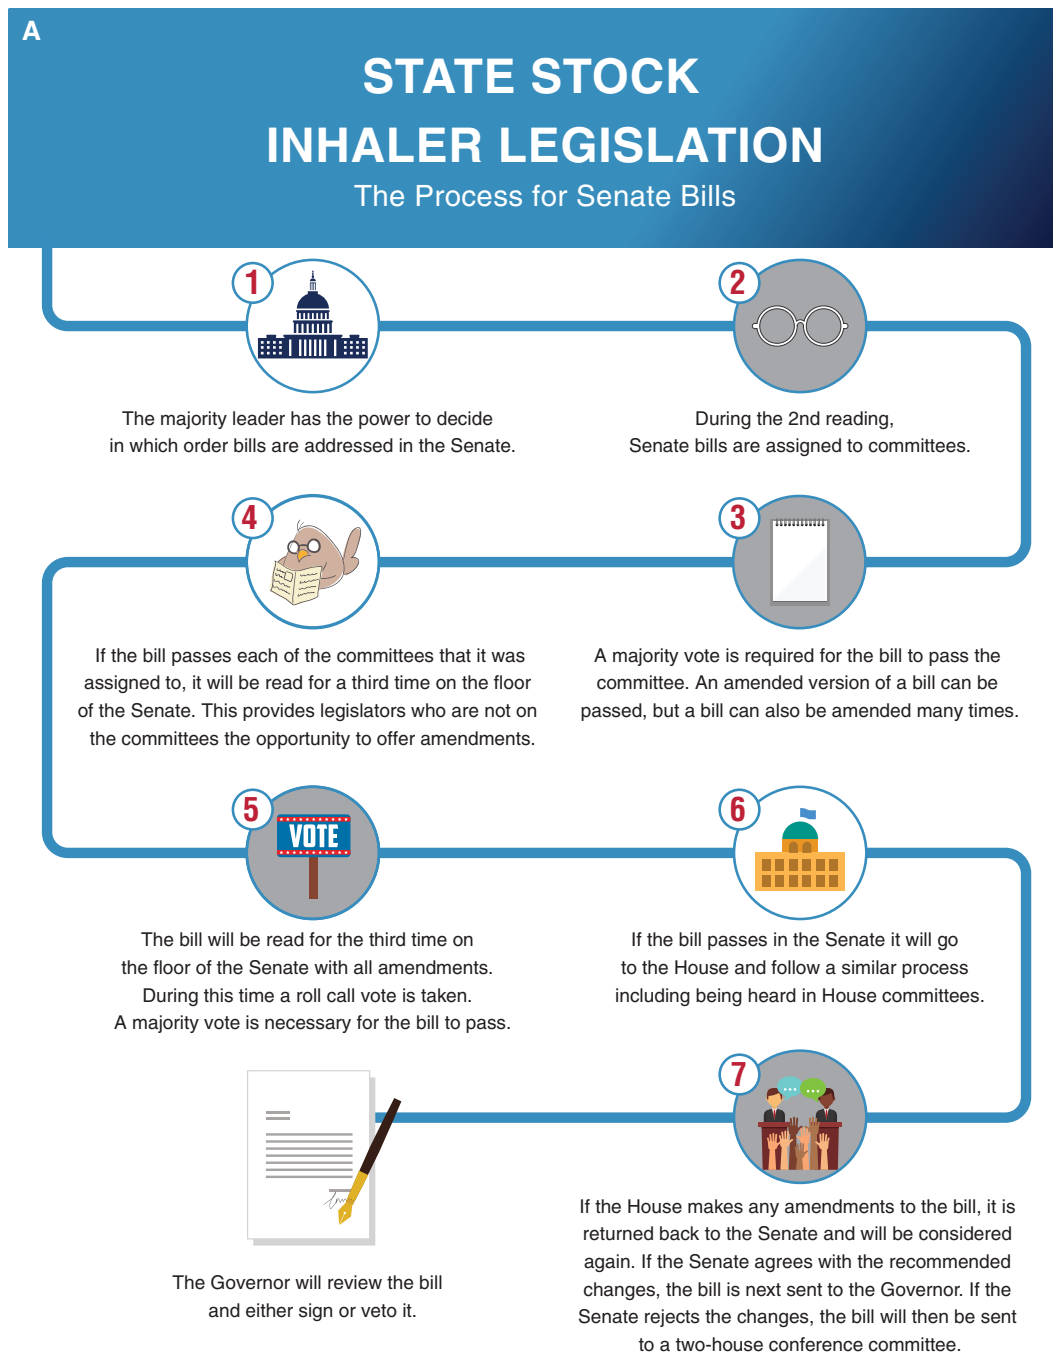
A

STATE STOCK INHALER LEGISLATION

The Process for Senate Bills

1

The majority leader has the power to decide in which order bills are addressed in the Senate.

2

During the 2nd reading, Senate bills are assigned to committees.

4

If the bill passes each of the committees that it was assigned to, it will be read for a third time on the floor of the Senate. This provides legislators who are not on the committees the opportunity to offer amendments.

3

A majority vote is required for the bill to pass the committee. An amended version of a bill can be passed, but a bill can also be amended many times.

5

VOTE

The bill will be read for the third time on the floor of the Senate with all amendments. During this time a roll call vote is taken. A majority vote is necessary for the bill to pass.

6

If the bill passes in the Senate it will go to the House and follow a similar process including being heard in House committees.

7

The Governor will review the bill and either sign or veto it.

If the House makes any amendments to the bill, it is returned back to the Senate and will be considered again. If the Senate agrees with the recommended changes, the bill is next sent to the Governor. If the Senate rejects the changes, the bill will then be sent to a two-house conference committee.